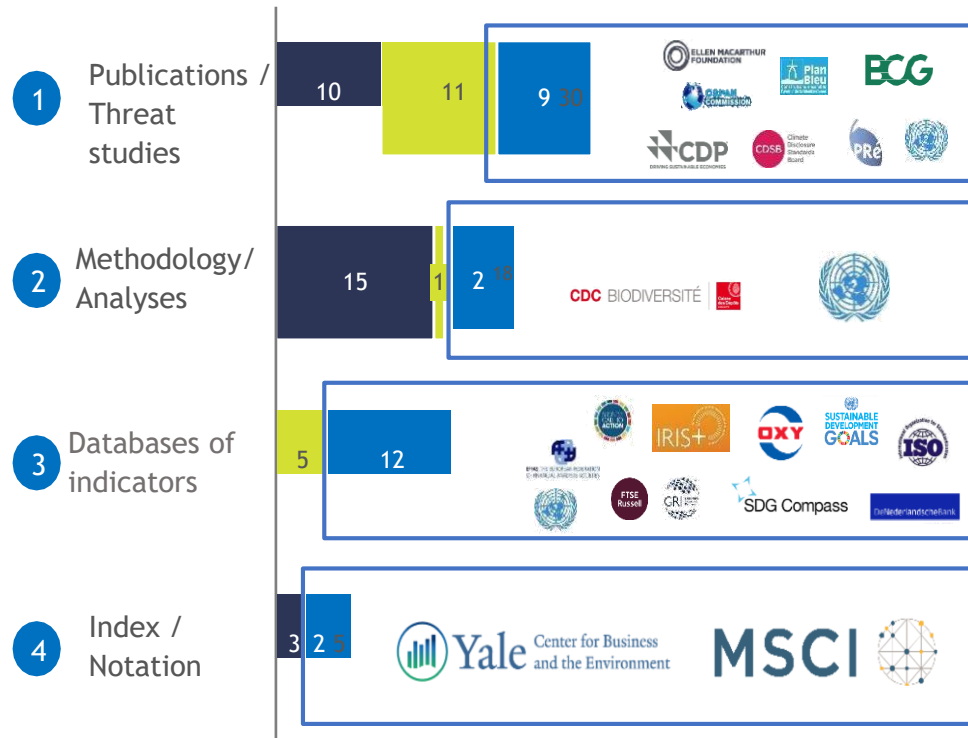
1 Publications / Threat studies

10 11 9 30

ELLEN MACARTHUR FOUNDATION
Plan Bleu
BCG
OCEAN COMMISSION
CDP
DRIVING SUSTAINABLE ECONOMIES
CDSB Climate Disclosure Standards Board
PRé

2 Methodology/ Analyses

15 1 2 18

CDC BIODIVERSITÉ

3 Databases of indicators

5 12

ACTION
IRIS+
OXY
SUSTAINABLE DEVELOPMENT GOALS
ISO
FTSE Russell
GRI
SDG Compass
DeNederlandscheBank

4 Index / Notation

3 2 5

Yale Center for Business and the Environment
MSCI